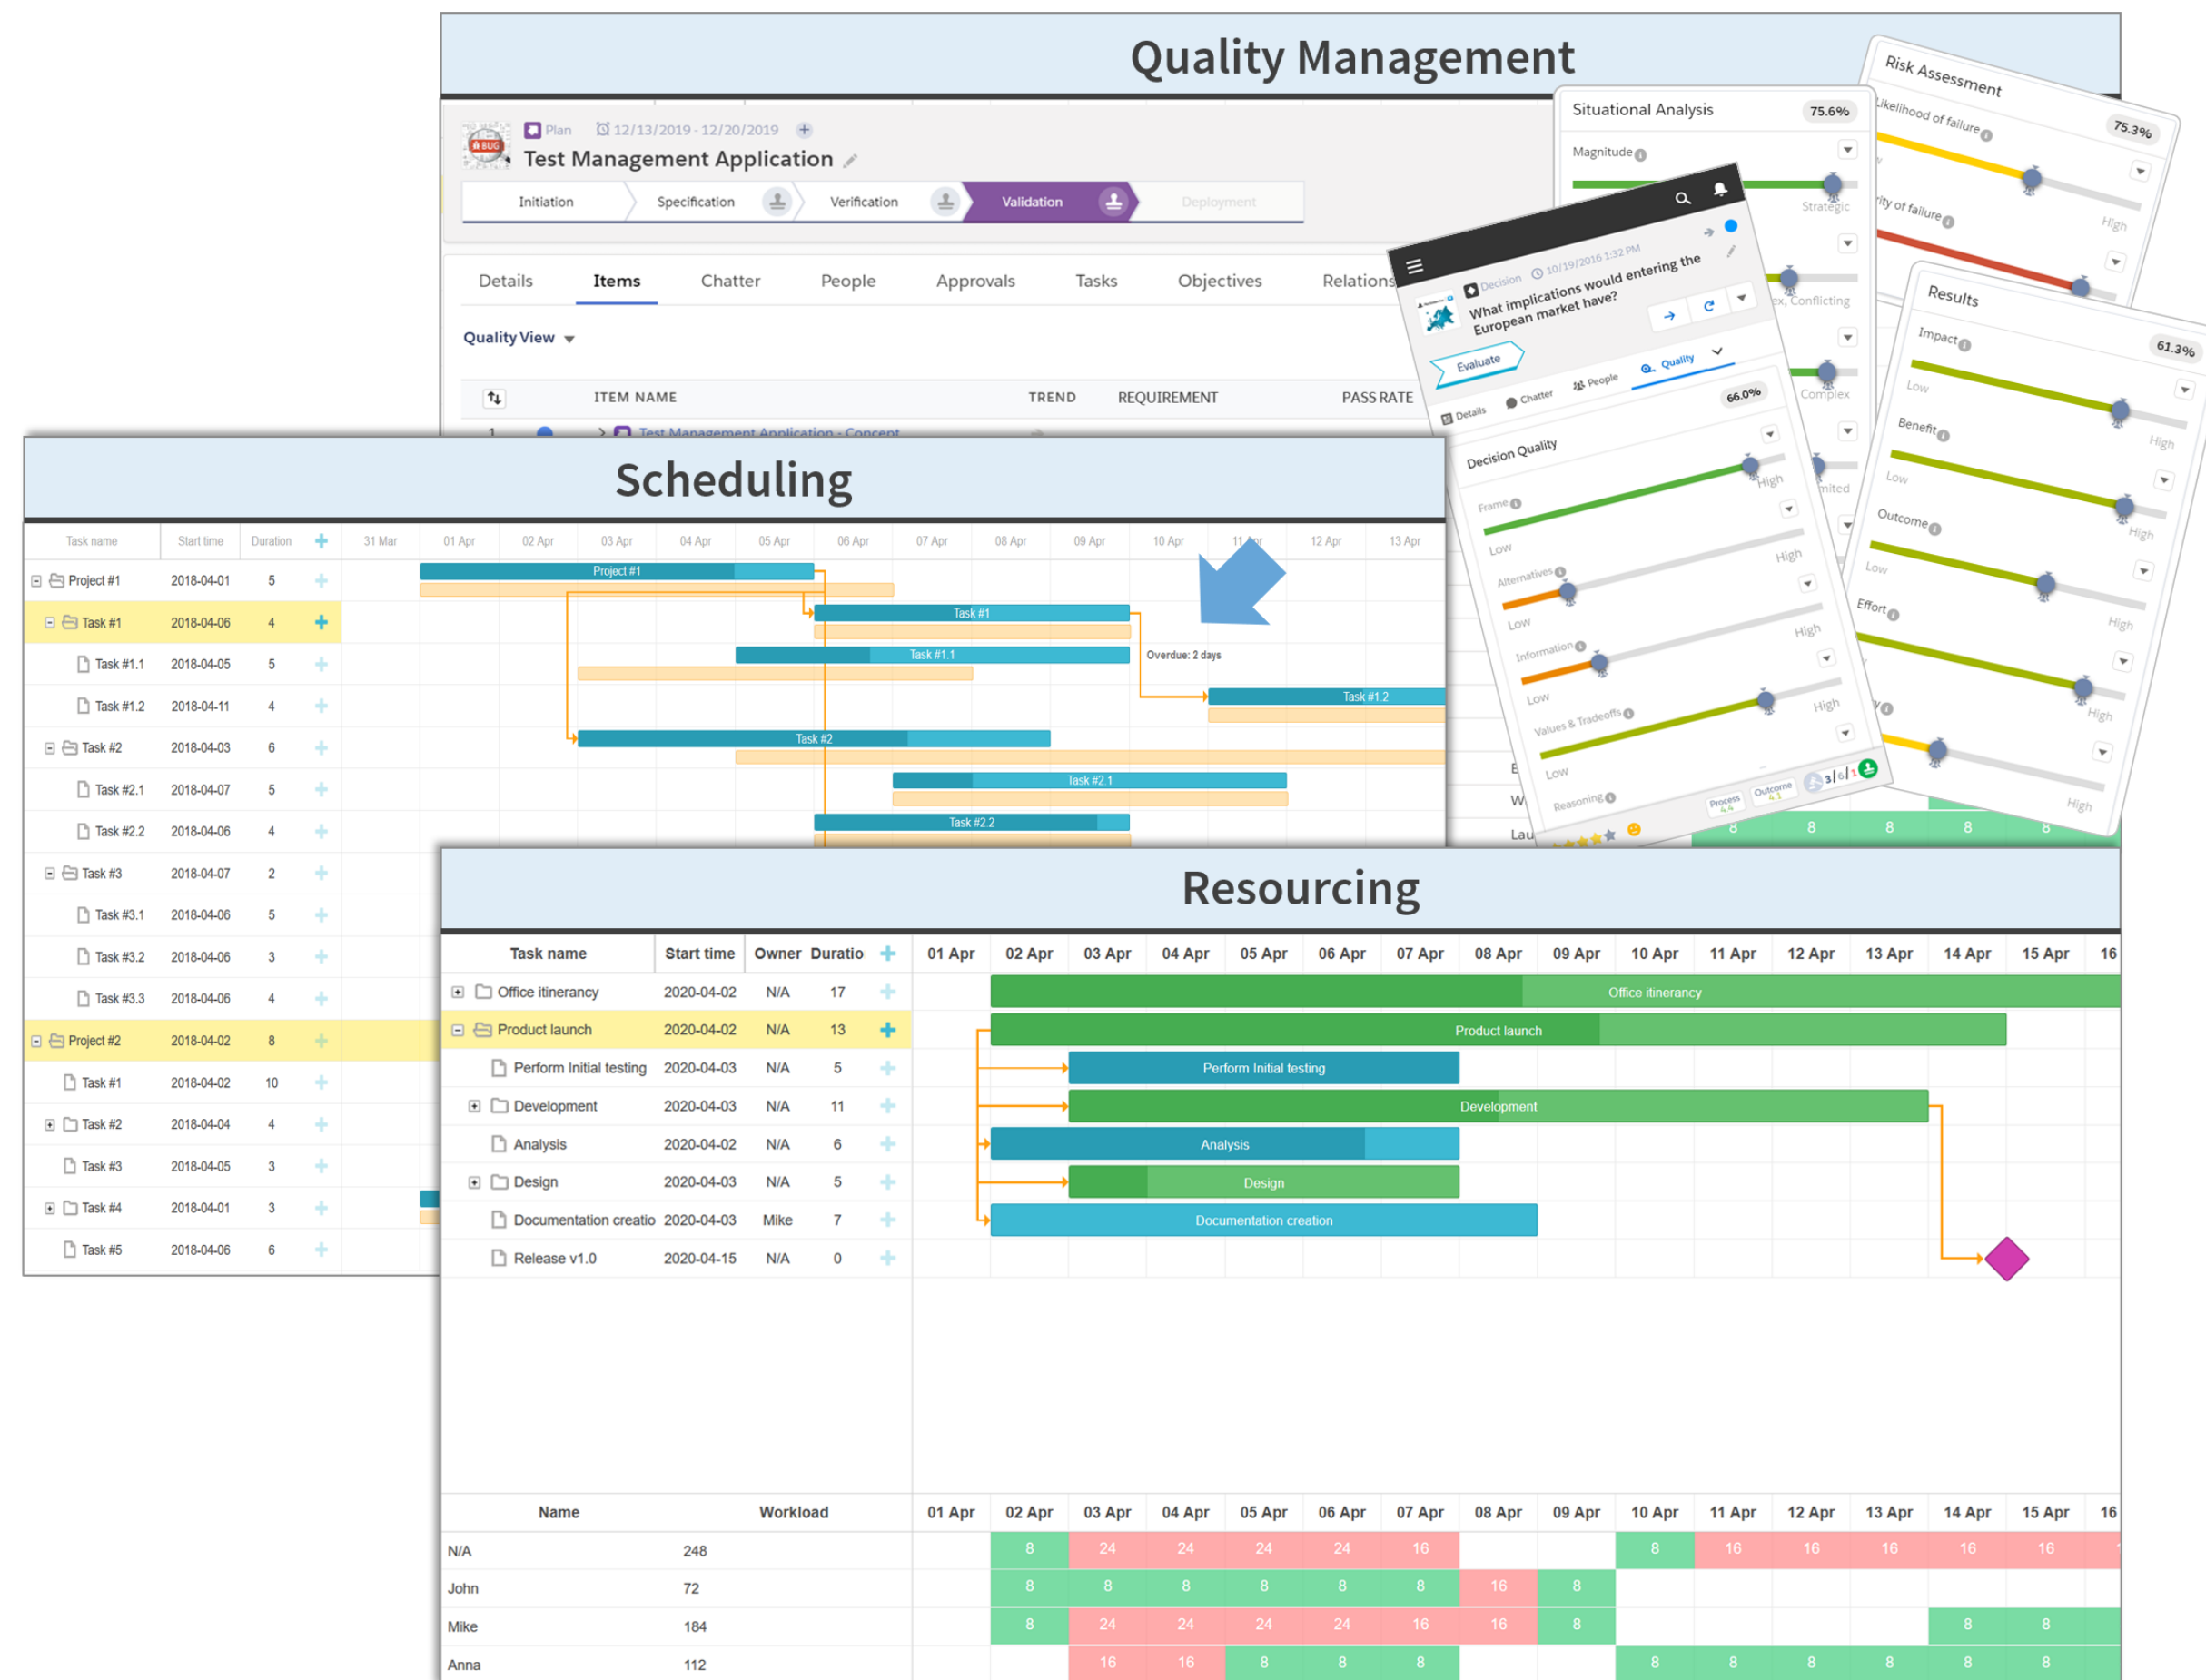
Quality Management

Plan 12/13/2019 - 12/20/2019
Test Management Application
Initiation | Specification | Verification | Validation | Deployment

Details | Items | Chatter | People | Approvals | Tasks | Objectives | Relations

Quality View

| | ITEM NAME | TREND | REQUIREMENT | PASS RATE |
|---|---|---|---|---|
| 1 | Test Management Application - Concept | | | |

Situational Analysis 75.6%
Magnitude
Strategic
Complex
Conflicting

Risk Assessment
Likelihood of failure 75.3%
High
High

Results 61.3%
Impact
Low High
Benefit
Low High
Outcome
Low High
Effort
Low High
High

Decision 10/19/2016 1:32 PM
What implications would entering the European market have?
Evaluate
Details Chatter People Quality
66.0%
Decision Quality
Frame
Low High
Alternatives
Low High
Information
Low High
Values & Tradeoffs
Low High
Reasoning
Process Outcome

Scheduling

| Task name | Start time | Duration |
|---|---|---|
| Project #1 | 2018-04-01 | 5 |
| Task #1 | 2018-04-06 | 4 |
| Task #1.1 | 2018-04-05 | 5 |
| Task #1.2 | 2018-04-11 | 4 |
| Task #2 | 2018-04-03 | 6 |
| Task #2.1 | 2018-04-07 | 5 |
| Task #2.2 | 2018-04-06 | 4 |
| Task #3 | 2018-04-07 | 2 |
| Task #3.1 | 2018-04-06 | 5 |
| Task #3.2 | 2018-04-06 | 3 |
| Task #3.3 | 2018-04-06 | 4 |
| Project #2 | 2018-04-02 | 8 |
| Task #1 | 2018-04-02 | 10 |
| Task #2 | 2018-04-04 | 4 |
| Task #3 | 2018-04-05 | 3 |
| Task #4 | 2018-04-01 | 3 |
| Task #5 | 2018-04-06 | 6 |

31 Mar 01 Apr 02 Apr 03 Apr 04 Apr 05 Apr 06 Apr 07 Apr 08 Apr 09 Apr 10 Apr 11 Apr 12 Apr 13 Apr
Project #1 Task #1 Task #1.1 Overdue: 2 days Task #1.2 Task #2 Task #2.1 Task #2.2

Resourcing

| Task name | Start time | Owner | Duratio |
|---|---|---|---|
| Office itinerancy | 2020-04-02 | N/A | 17 |
| Product launch | 2020-04-02 | N/A | 13 |
| Perform Initial testing | 2020-04-03 | N/A | 5 |
| Development | 2020-04-03 | N/A | 11 |
| Analysis | 2020-04-02 | N/A | 6 |
| Design | 2020-04-03 | N/A | 5 |
| Documentation creatio | 2020-04-03 | Mike | 7 |
| Release v1.0 | 2020-04-15 | N/A | 0 |

01 Apr 02 Apr 03 Apr 04 Apr 05 Apr 06 Apr 07 Apr 08 Apr 09 Apr 10 Apr 11 Apr 12 Apr 13 Apr 14 Apr 15 Apr 16
Office itinerancy Product launch Perform Initial testing Development Analysis Design Documentation creation

| Name | Workload | 01 Apr | 02 Apr | 03 Apr | 04 Apr | 05 Apr | 06 Apr | 07 Apr | 08 Apr | 09 Apr | 10 Apr | 11 Apr | 12 Apr | 13 Apr | 14 Apr | 15 Apr |
|---|---|---|---|---|---|---|---|---|---|---|---|---|---|---|---|---|
| N/A | 248 | | 8 | 24 | 24 | 24 | 24 | 16 | | | 8 | 16 | 16 | 16 | 16 | 16 |
| John | 72 | | 8 | 8 | 8 | 8 | 8 | 8 | 16 | 8 | | | | | | |
| Mike | 184 | | 8 | 24 | 24 | 24 | 24 | 16 | 16 | 8 | | | | | 8 | 8 |
| Anna | 112 | | | 16 | 16 | 8 | 8 | 8 | | | 8 | 8 | 8 | 8 | 8 | 8 |